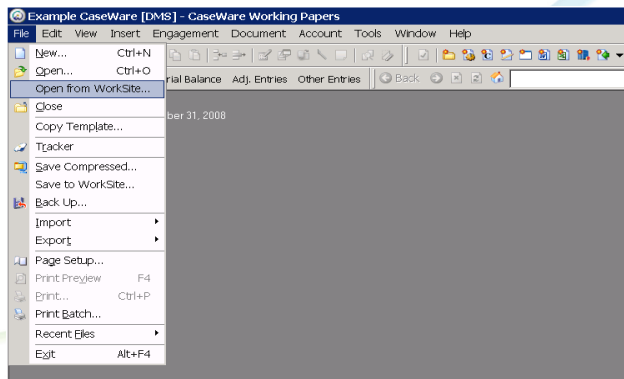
Example CaseWare [DMS] - CaseWare Working Papers

File Edit View Insert Engagement Document Account Tools Window Help

New... Ctrl+N
Open... Ctrl+O
Open from WorkSite...
Close
Copy Template...
Tracker
Save Compressed...
Save to WorkSite...
Back Up...
Import
Export
Page Setup...
Print Preview F4
Print... Ctrl+P
Print Batch...
Recent Files
Exit Alt+F4

rial Balance Adj. Entries Other Entries Back

ber 31, 2008